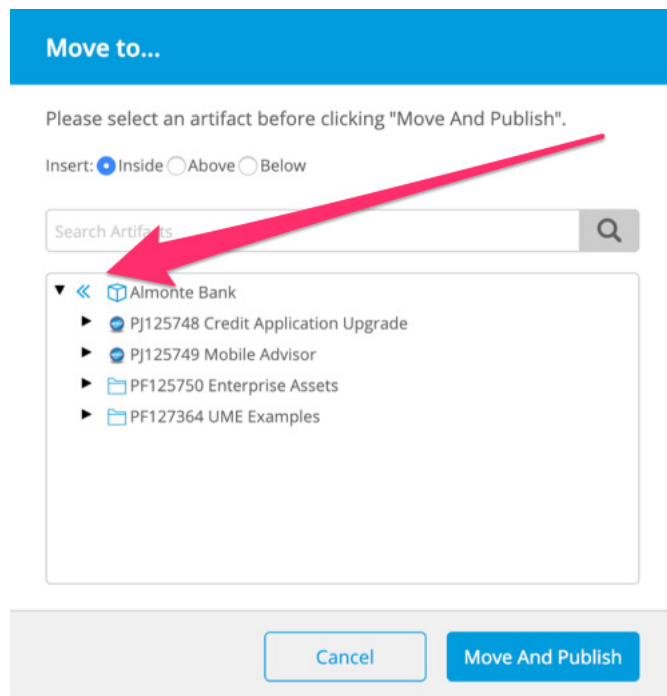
Move to...

Please select an artifact before clicking "Move And Publish".

Insert: Inside Above Below

Search Artifacts

Almonte Bank
PJ125748 Credit Application Upgrade
PJ125749 Mobile Advisor
PF125750 Enterprise Assets
PF127364 UME Examples

Cancel
Move And Publish